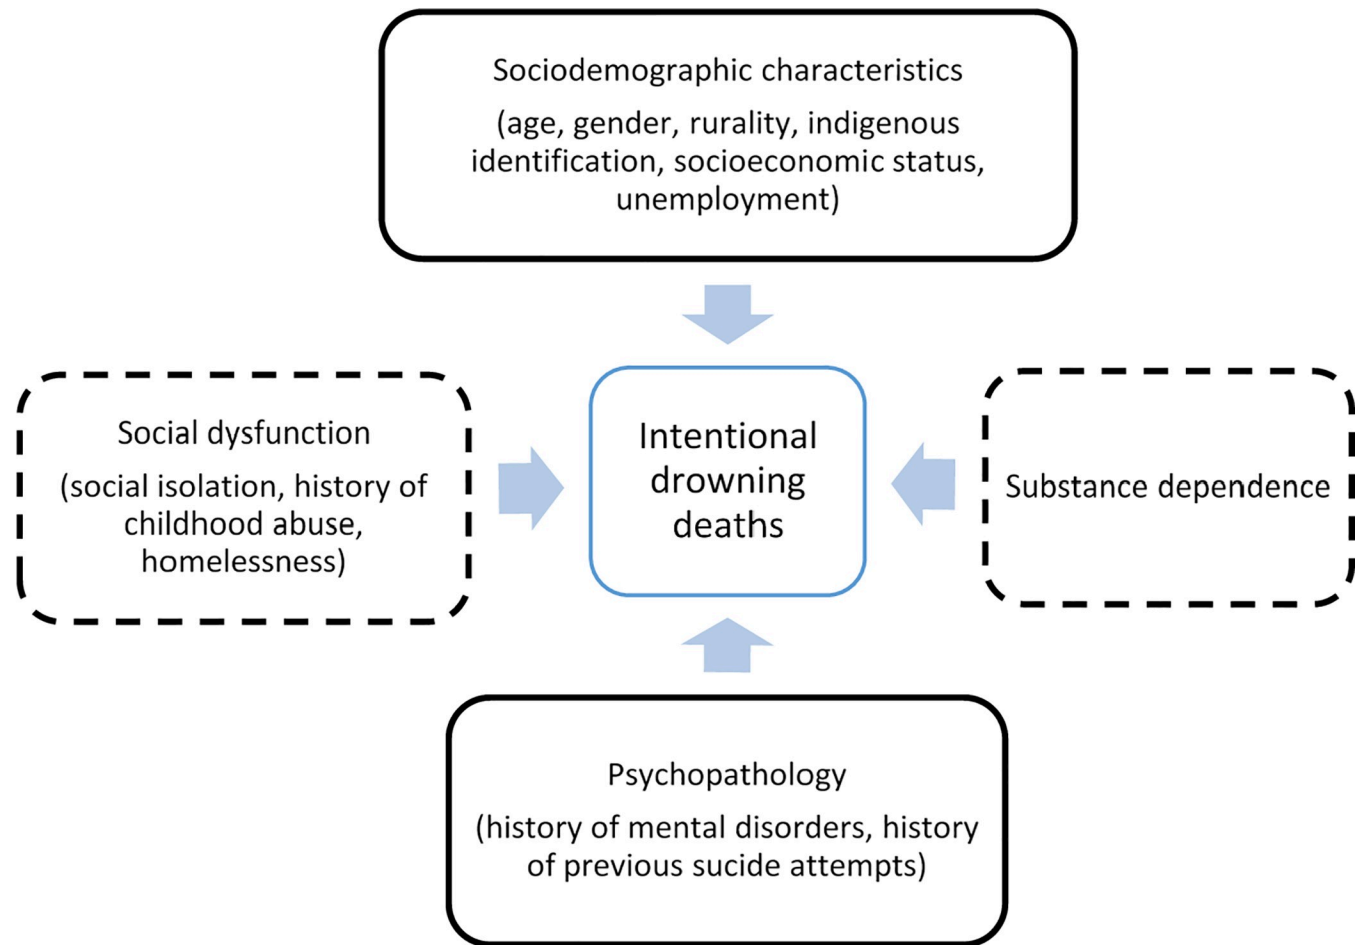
Sociodemographic characteristics

(age, gender, rurality, indigenous identification, socioeconomic status, unemployment)

Social dysfunction

(social isolation, history of childhood abuse, homelessness)

Intentional drowning deaths

Substance dependence

Psychopathology

(history of mental disorders, history of previous sucide attempts)